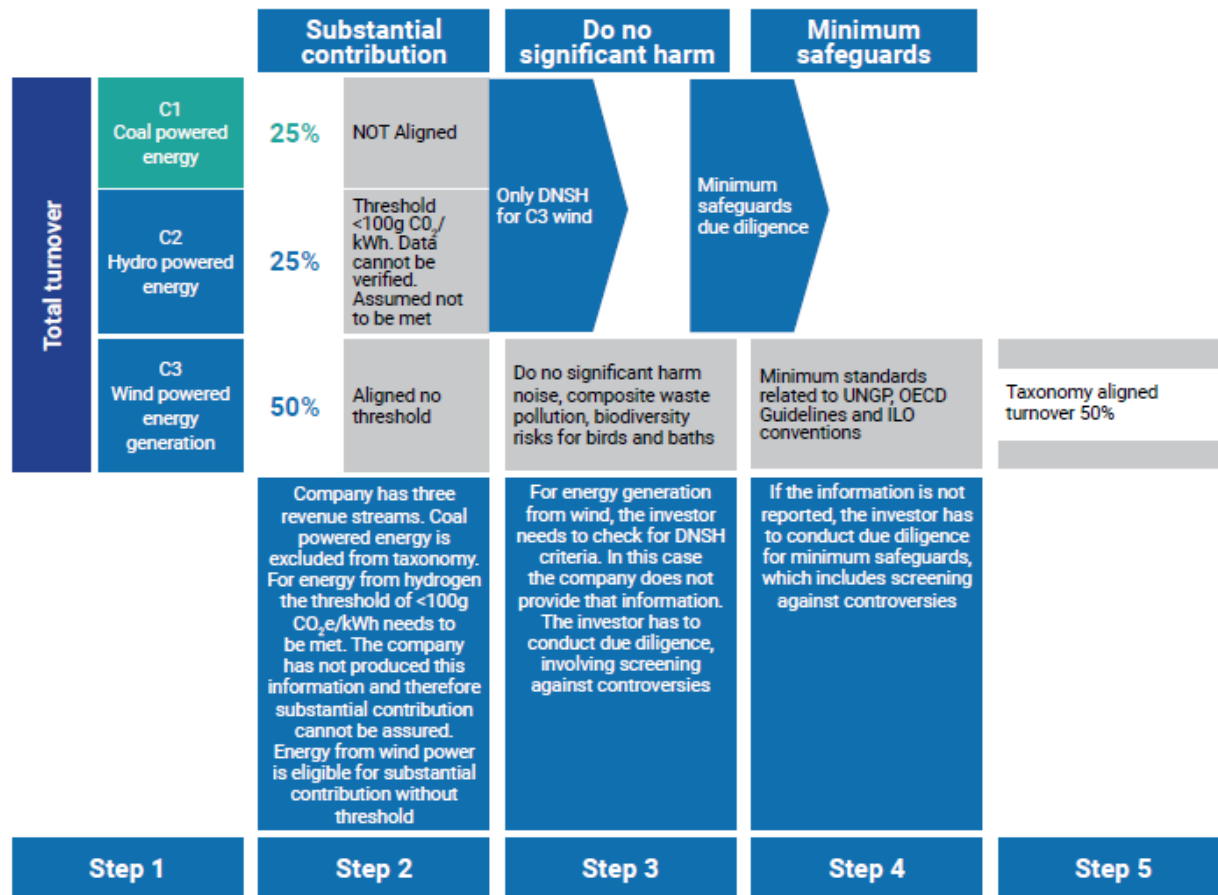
Substantial contribution

Do no significant harm

Minimum safeguards

Total turnover

C1
Coal powered energy

25%

NOT Aligned

C2
Hydro powered energy

25%

Threshold <100g $CO_2$/ kWh. Data cannot be verified. Assumed not to be met

Only DNSH for C3 wind

Minimum safeguards due diligence

C3
Wind powered energy generation

50%

Aligned no threshold

Do no significant harm noise, composite waste pollution, biodiversity risks for birds and baths

Minimum standards related to UNGP, OECD Guidelines and ILO conventions

Taxonomy aligned turnover 50%

Company has three revenue streams. Coal powered energy is excluded from taxonomy. For energy from hydrogen the threshold of <100g $CO_2$e/kWh needs to be met. The company has not produced this information and therefore substantial contribution cannot be assured. Energy from wind power is eligible for substantial contribution without threshold

For energy generation from wind, the investor needs to check for DNSH criteria. In this case the company does not provide that information. The investor has to conduct due diligence, involving screening against controversies

If the information is not reported, the investor has to conduct due diligence for minimum safeguards, which includes screening against controversies

Step 1

Step 2

Step 3

Step 4

Step 5